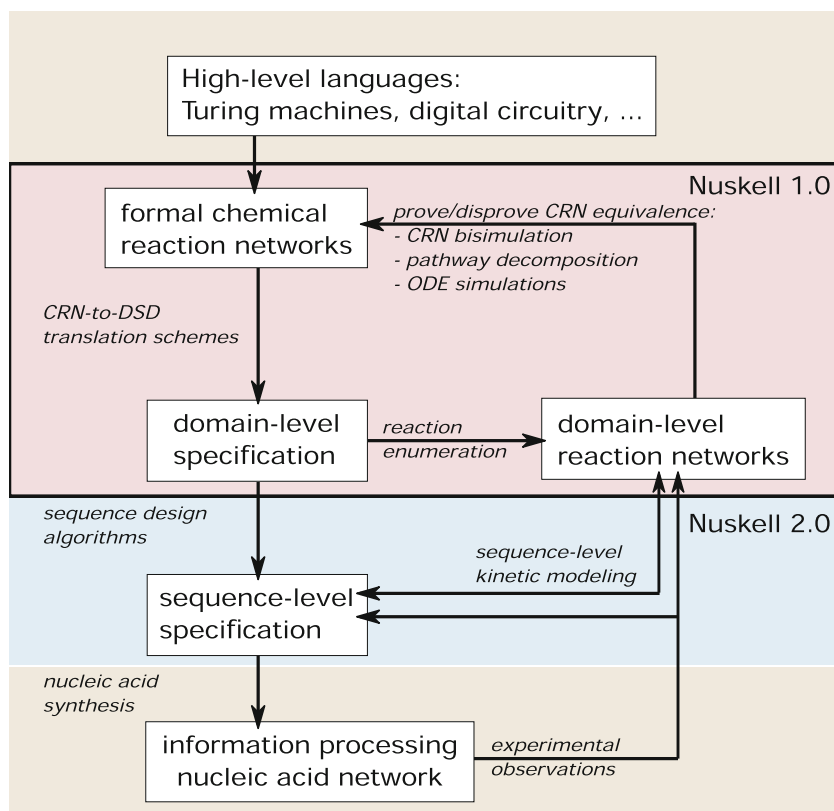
High-level languages:
Turing machines, digital circuitry, ...

Nuskell 1.0

formal chemical reaction networks

prove/disprove CRN equivalence:
- CRN bisimulation
- pathway decomposition
- ODE simulations

CRN-to-DSD translation schemes

domain-level specification

reaction enumeration

domain-level reaction networks

sequence design algorithms

Nuskell 2.0

sequence-level kinetic modeling

sequence-level specification

nucleic acid synthesis

information processing nucleic acid network

experimental observations